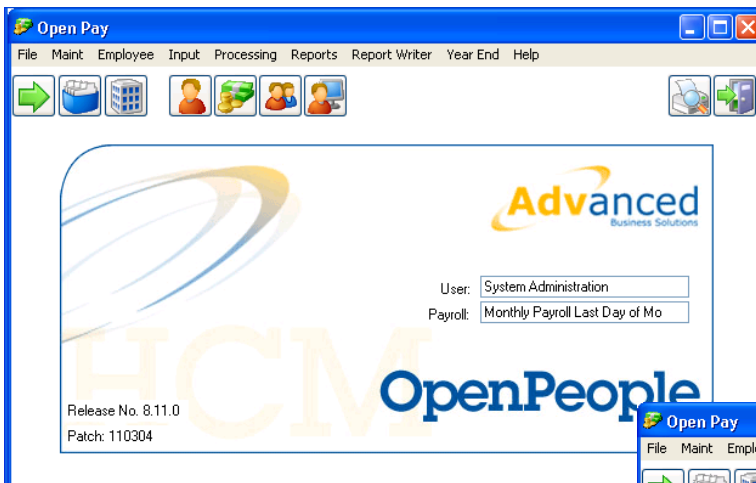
Open Pay

File Maint Employee Input Processing Reports Report Writer Year End Help

Advanced
Business Solutions

User: System Administration
Payroll: Monthly Payroll Last Day of Mo

HCM

OpenPeople

Release No. 8.11.0
Patch: 110304

Open Pay

File Maint Emplo